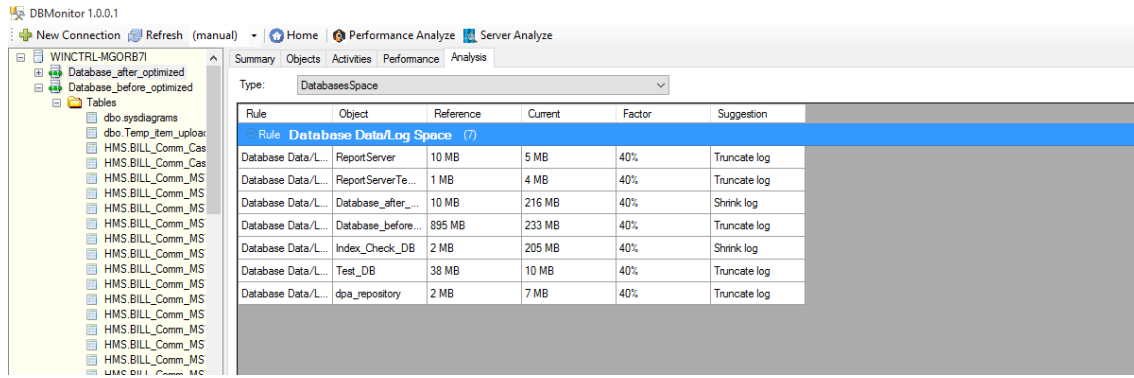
DBMonitor 1.0.0.1

New Connection Refresh (manual) Home Performance Analyze Server Analyze

WINCTRL-MGORB7I
Database_after_optimized
Database_before_optimized
Tables
dbo.sysdiagrams
dbo.Temp_item_uploac
HMS.BILL_Comm_Cas
HMS.BILL_Comm_Cas
HMS.BILL_Comm_MS
HMS.BILL_Comm_MS
HMS.BILL_Comm_MS
HMS.BILL_Comm_MS
HMS.BILL_Comm_MS
HMS.BILL_Comm_MS
HMS.BILL_Comm_MS
HMS.BILL_Comm_MS
HMS.BILL_Comm_MS
HMS.BILL_Comm_MS
HMS.BILL_Comm_MS
HMS.BILL_Comm_MS
HMS.BILL_Comm_MS
HMS.BILL_Comm_MS

Summary Objects Activities Performance Analysis

Type: DatabasesSpace

| Rule | Object | Reference | Current | Factor | Suggestion |
|---|---|---|---|---|---|
| Rule **Database Data/Log Space** (7) | | | | | |
| Database Data/L... | ReportServer | 10 MB | 5 MB | 40% | Truncate log |
| Database Data/L... | ReportServerTe... | 1 MB | 4 MB | 40% | Truncate log |
| Database Data/L... | Database_after_... | 10 MB | 216 MB | 40% | Shrink log |
| Database Data/L... | Database_before... | 895 MB | 233 MB | 40% | Truncate log |
| Database Data/L... | Index_Check_DB | 2 MB | 205 MB | 40% | Shrink log |
| Database Data/L... | Test_DB | 38 MB | 10 MB | 40% | Truncate log |
| Database Data/L... | dpa_repository | 2 MB | 7 MB | 40% | Truncate log |